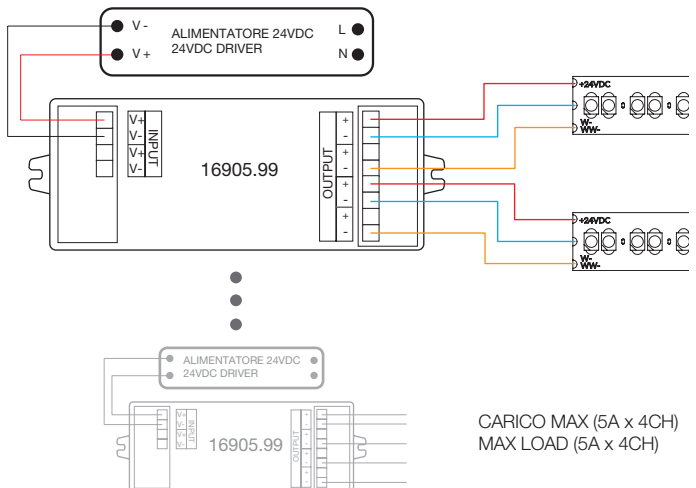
V -
V +
ALIMENTATORE 24VDC
24VDC DRIVER
L
N

V+
V-
V+
V-
INPUT
16905.99
OUTPUT
+
-
+
-
+
-
+
-

+24VDC
W-
WW-

+24VDC
W-
WW-

ALIMENTATORE 24VDC
24VDC DRIVER

V+
V-
V+
V-
INPUT
16905.99
OUTPUT
+
-
+
-
+
-
+
-

CARICO MAX (5A x 4CH)
MAX LOAD (5A x 4CH)